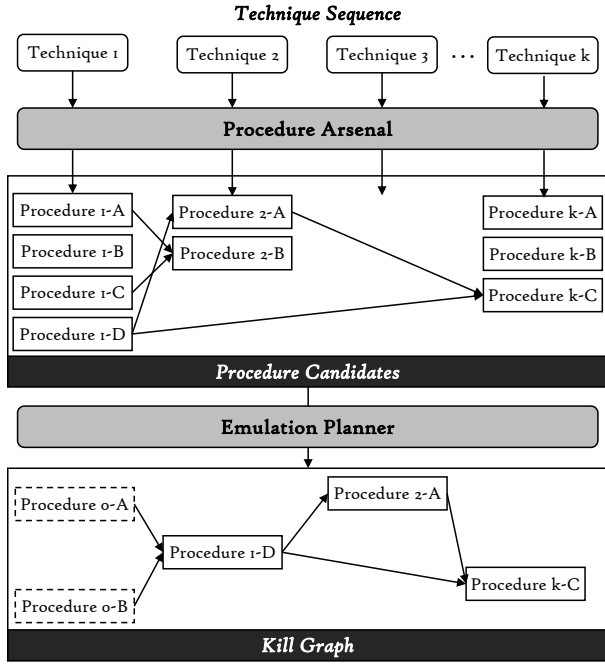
Technique Sequence

Technique 1

Technique 2

Technique 3

...

Technique k

Procedure Arsenal

Procedure 1-A

Procedure 1-B

Procedure 1-C

Procedure 1-D

Procedure 2-A

Procedure 2-B

Procedure k-A

Procedure k-B

Procedure k-C

Procedure Candidates

Emulation Planner

Procedure 0-A

Procedure 0-B

Procedure 1-D

Procedure 2-A

Procedure k-C

Kill Graph